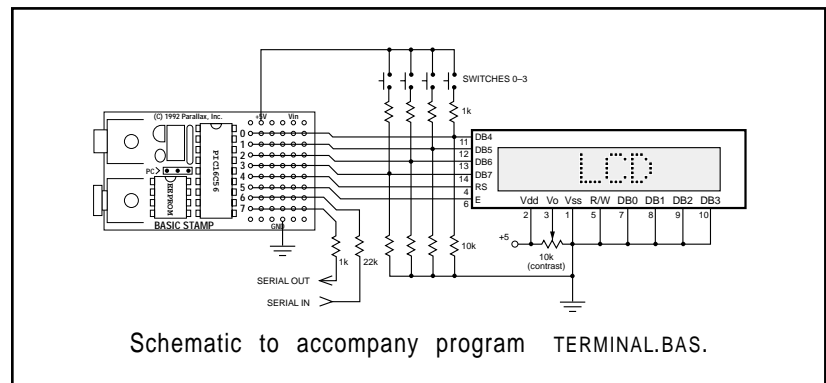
SWITCHES 0–3

1k

(C) 1992 Parallax, Inc.

+5V

Vin

0

1

2

3

4

5

6

7

PC

PIC16C56

EEPROM

BASIC STAMP

GND

DB4

DB5

DB6

DB7

RS

E

11

12

13

14

4

6

LCD

Vdd

Vo

Vss

R/W

DB0

DB1

DB2

DB3

2

3

1

5

7

8

9

10

+5

10k (contrast)

10k

1k

22k

SERIAL OUT

SERIAL IN

Schematic to accompany program TERMINAL.BAS.